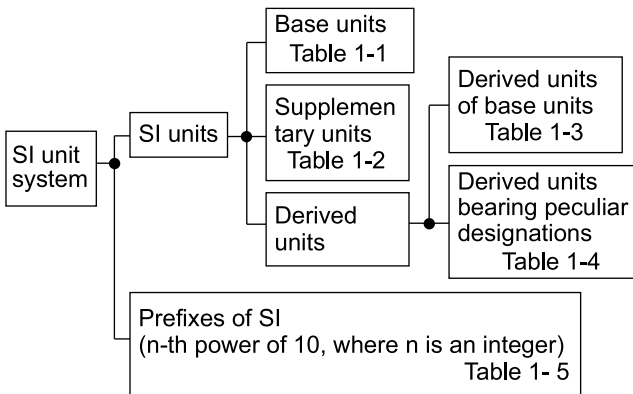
SI unit system

SI units

Base units
Table 1-1

Supplementary units
Table 1-2

Derived units

Derived units of base units
Table 1-3

Derived units bearing peculiar designations
Table 1-4

Prefixes of SI
(n-th power of 10, where n is an integer)
Table 1- 5